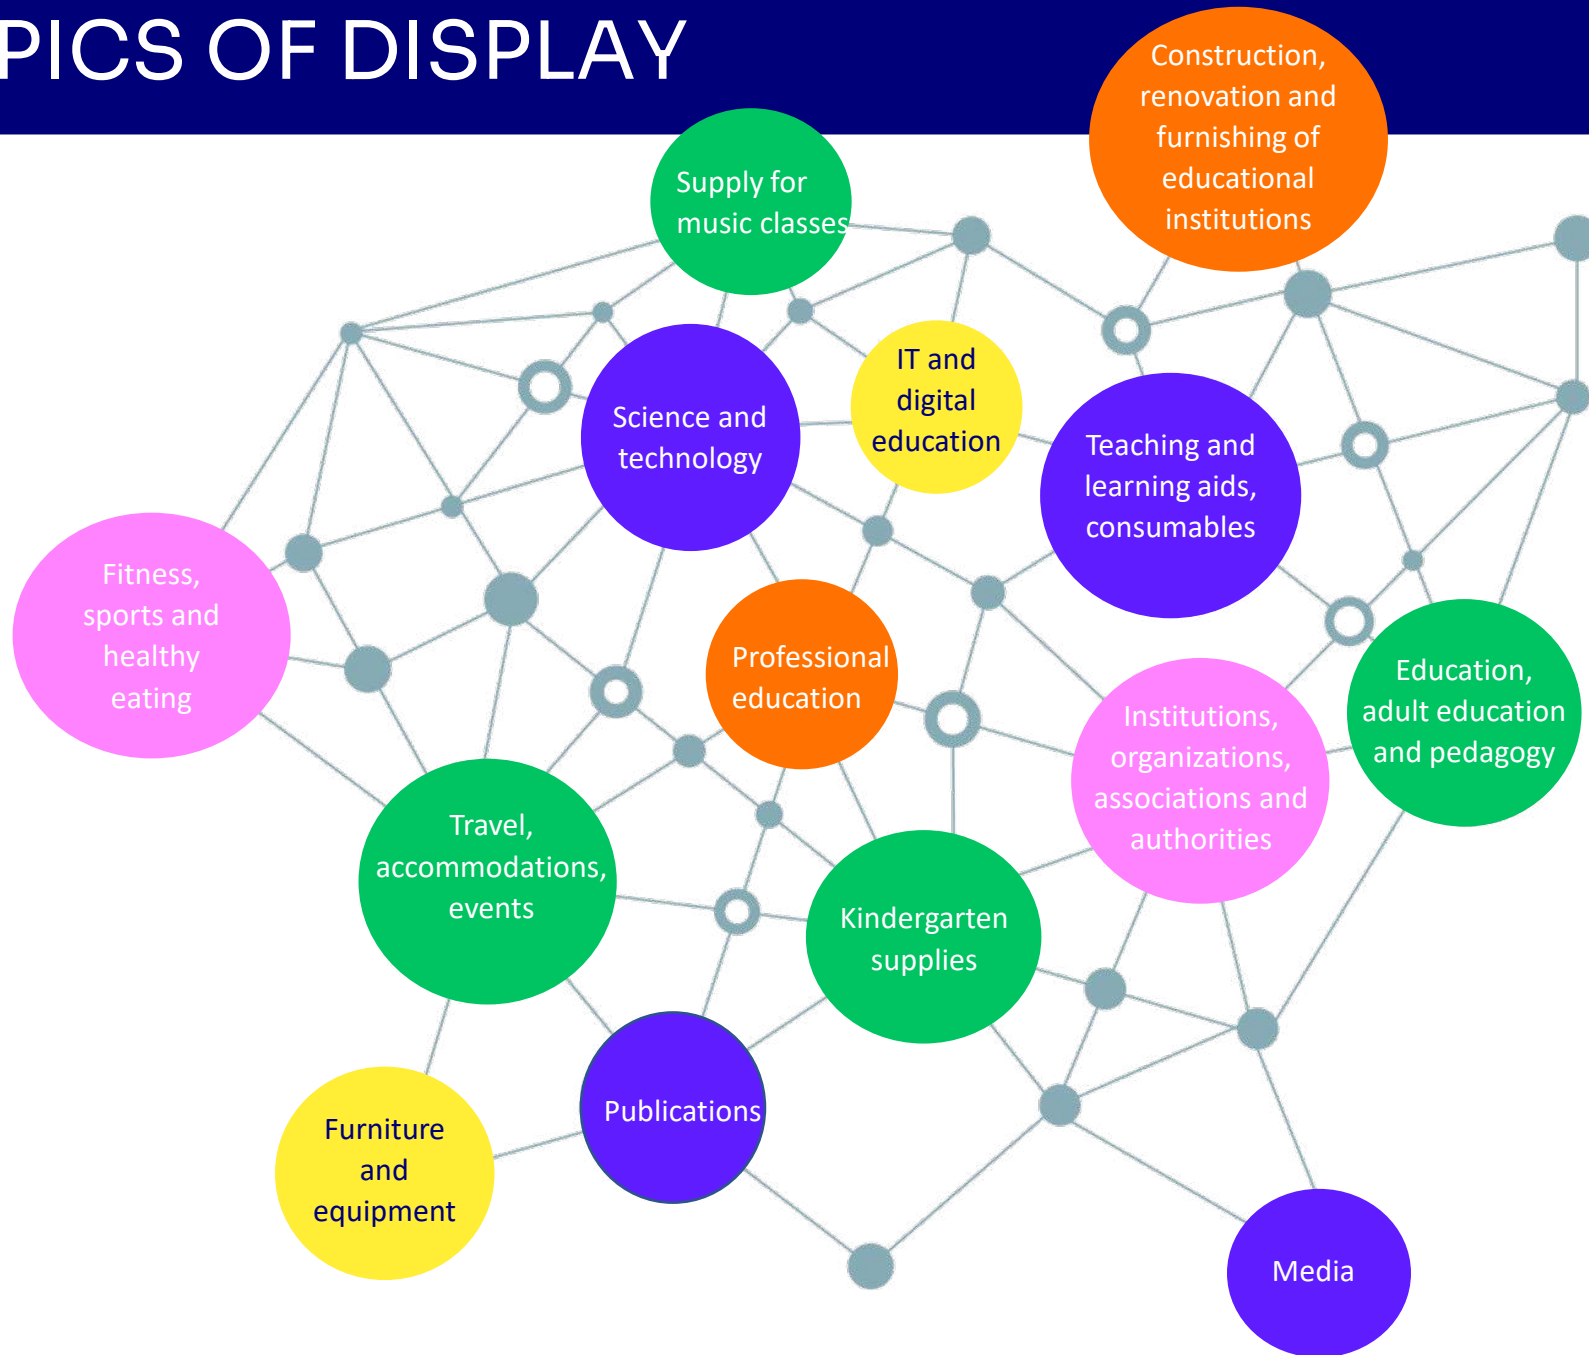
PICS OF DISPLAY

Construction, renovation and furnishing of educational institutions

Supply for music classes

IT and digital education

Science and technology

Teaching and learning aids, consumables

Fitness, sports and healthy eating

Professional education

Education, adult education and pedagogy

Institutions, organizations, associations and authorities

Travel, accommodations, events

Kindergarten supplies

Furniture and equipment

Publications

Media